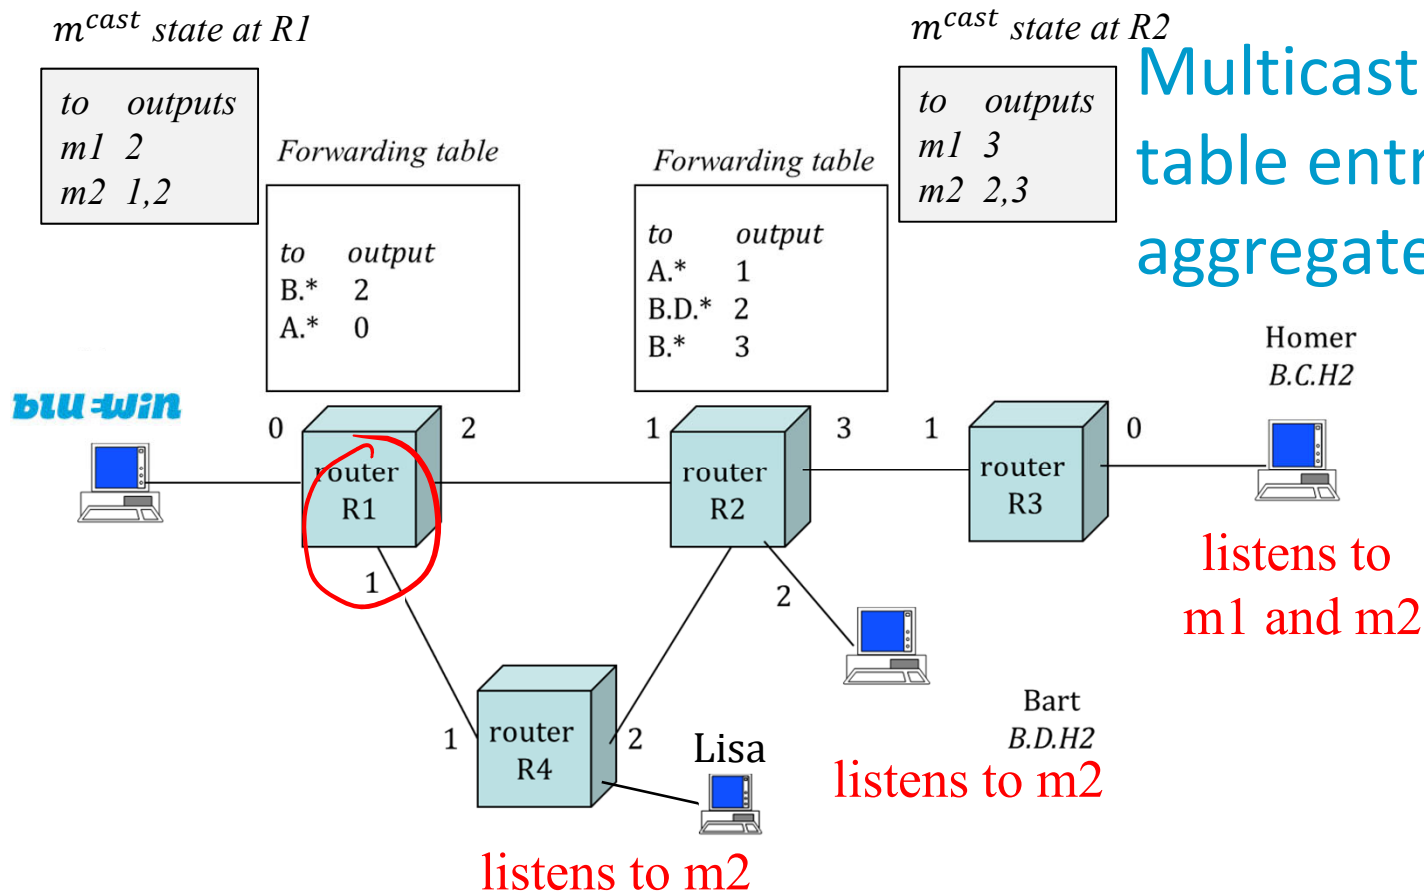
$m^{cast}$ state at R1

| to | outputs |
|---|---|
| m1 | 2 |
| m2 | 1,2 |

Forwarding table

| to | output |
|---|---|
| B.* | 2 |
| A.* | 0 |

Forwarding table

| to | output |
|---|---|
| A.* | 1 |
| B.D.* | 2 |
| B.* | 3 |

$m^{cast}$ state at R2

| to | outputs |
|---|---|
| m1 | 3 |
| m2 | 2,3 |

Multicast table entr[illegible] aggregate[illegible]

bluewin

0 router R1 2
1

1 router R2 3
2

1 router R3 0

Homer
B.C.H2
listens to m1 and m2

1 router R4 2

Lisa
listens to m2

Bart
B.D.H2
listens to m2